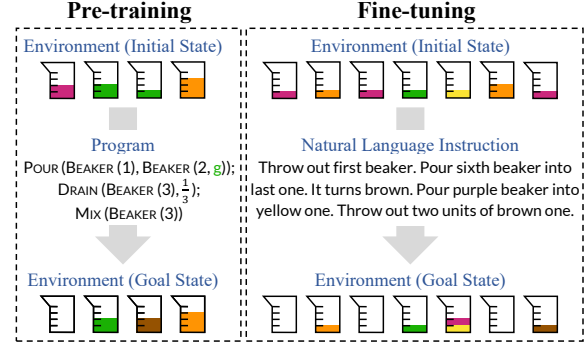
Pre-training

Environment (Initial State)

Program

POUR (BEAKER (1), BEAKER (2, g));
DRAIN (BEAKER (3), $\frac{1}{3}$);
MIX (BEAKER (3))

Environment (Goal State)

Fine-tuning

Environment (Initial State)

Natural Language Instruction

Throw out first beaker. Pour sixth beaker into last one. It turns brown. Pour purple beaker into yellow one. Throw out two units of brown one.

Environment (Goal State)